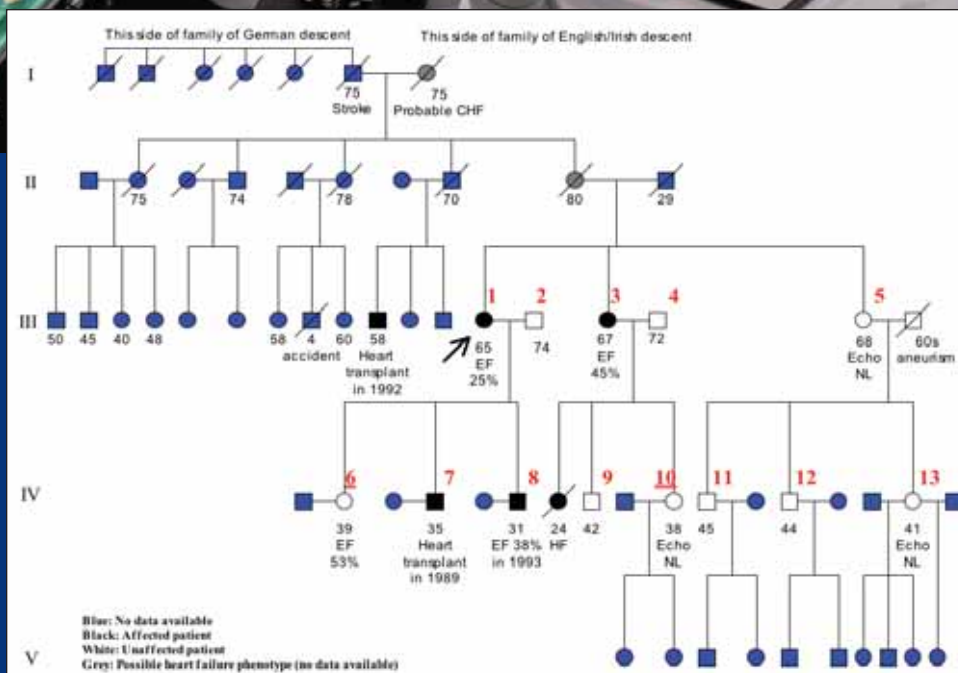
This side of family of German descent

This side of family of English/Irish descent

I

75
Stroke

75
Probable CHF

II

75

74

78

70

80

29

III

50 45 40 48

58

4
accident

60

58
Heart transplant in 1992

1

2

65
EF
25%

74

3

4

67
EF
45%

72

5

68
Echo
NL

60s
aneurism

IV

6

39
EF
53%

7

35
Heart transplant in 1989

8

31
EF 38%
in 1993

24
HF

9

42

10

38
Echo
NL

11

45

12

44

13

41
Echo
NL

V

Blue: No data available
Black: Affected patient
White: Unaffected patient
Grey: Possible heart failure phenotype (no data available)